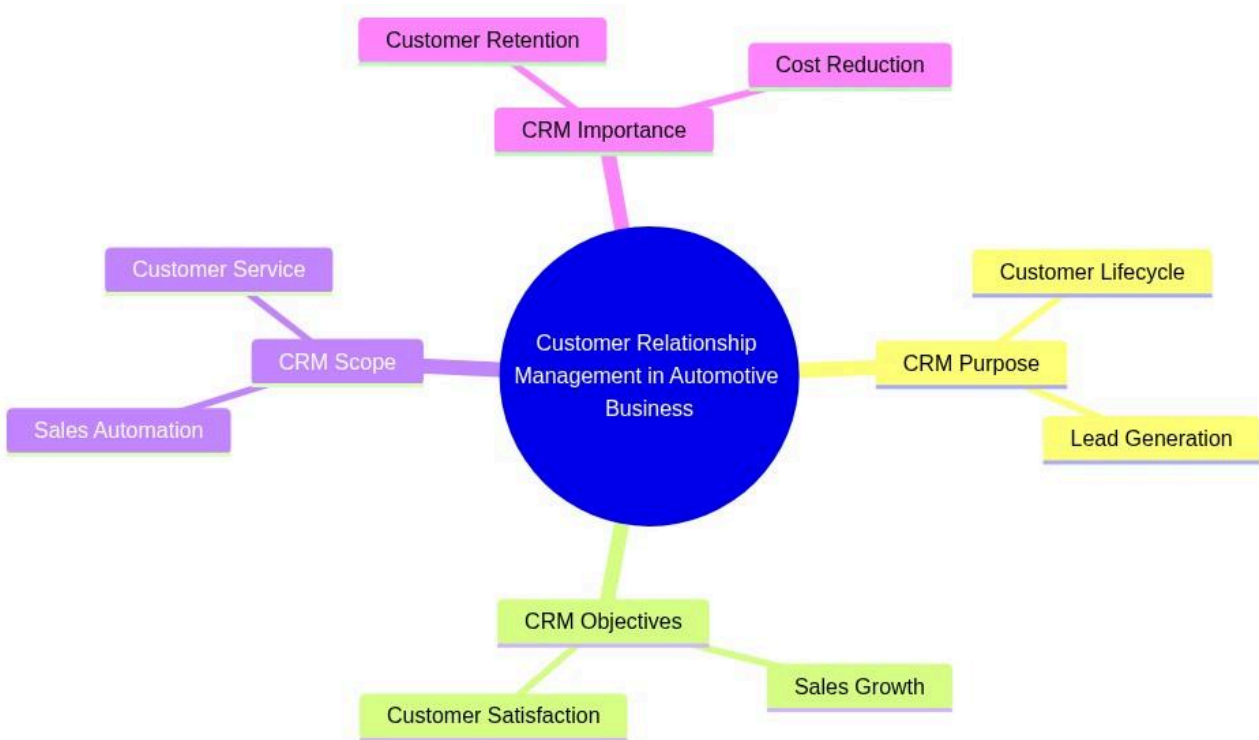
Customer Retention

Cost Reduction

CRM Importance

Customer Service

CRM Scope

Sales Automation

Customer Relationship Management in Automotive Business

Customer Lifecycle

CRM Purpose

Lead Generation

CRM Objectives

Sales Growth

Customer Satisfaction